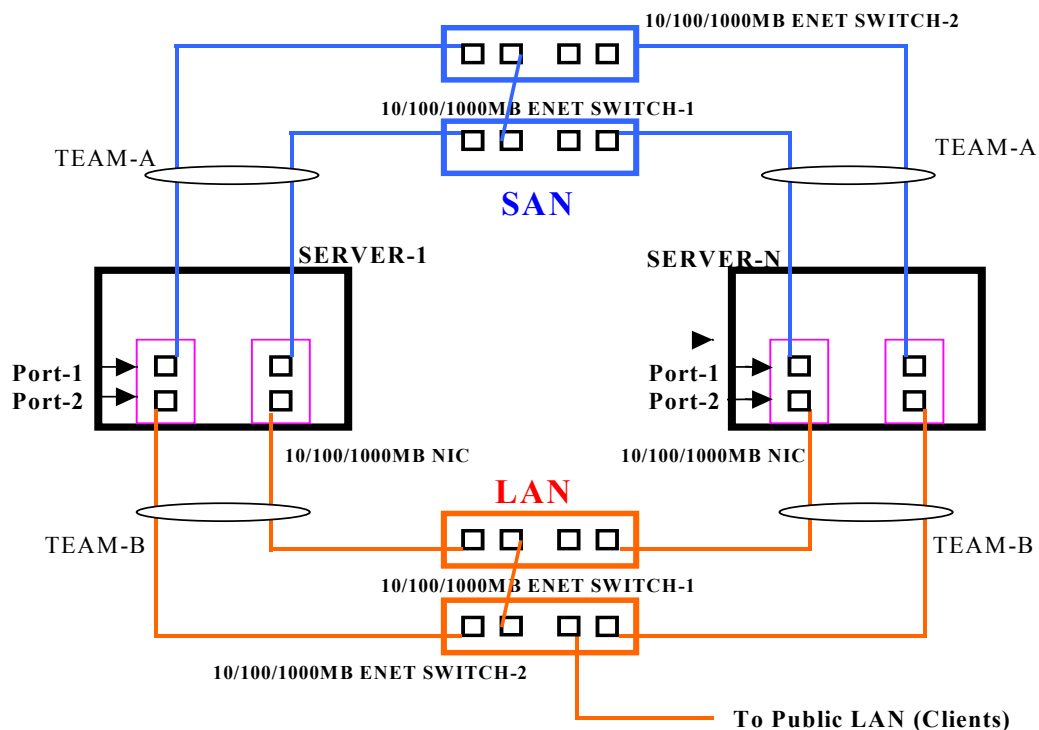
10/100/1000MB ENET SWITCH-2

10/100/1000MB ENET SWITCH-1

TEAM-A

TEAM-A

SAN

SERVER-1

SERVER-N

Port-1
Port-2

Port-1
Port-2

10/100/1000MB NIC

10/100/1000MB NIC

LAN

TEAM-B

TEAM-B

10/100/1000MB ENET SWITCH-1

10/100/1000MB ENET SWITCH-2

To Public LAN (Clients)